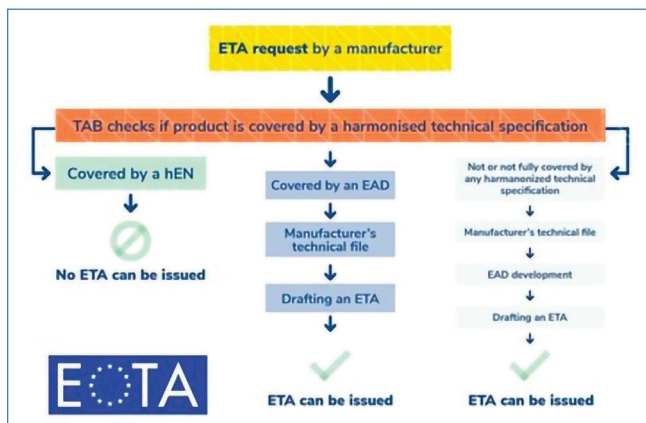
ETA request by a manufacturer

TAB checks if product is covered by a harmonised technical specification

Covered by a hEN

No ETA can be issued

Covered by an EAD

Manufacturer's technical file

Drafting an ETA

ETA can be issued

Not or not fully covered by any harmanonized technical specification

Manufacturer's technical file

EAD development

Drafting an ETA

ETA can be issued

EOTA